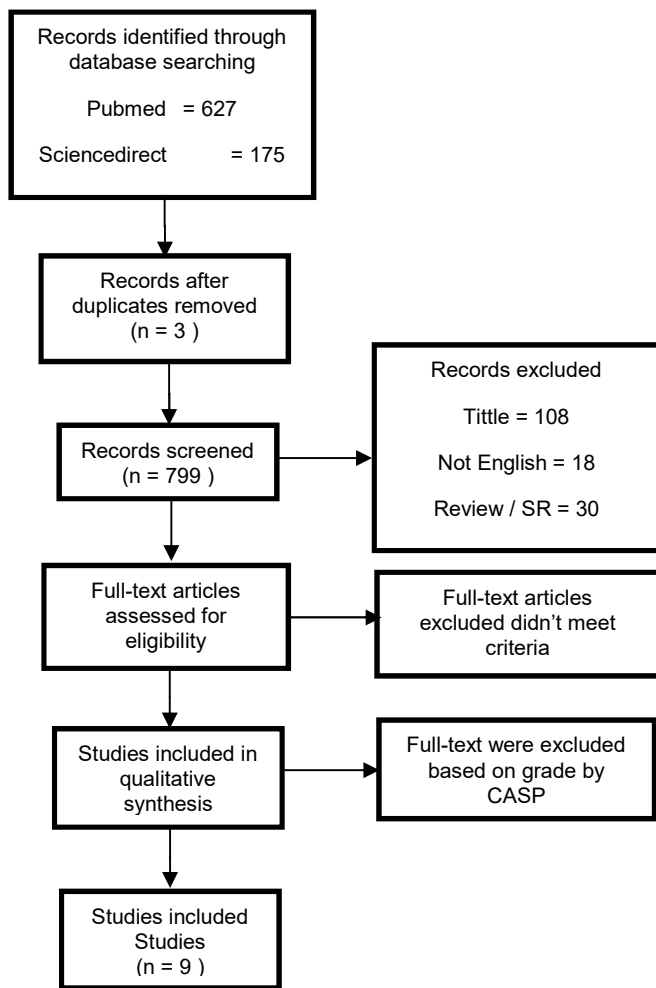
Records identified through database searching

Pubmed = 627

Sciencedirect = 175

Records after duplicates removed (n = 3 )

Records excluded

Tittle = 108

Not English = 18

Review / SR = 30

Records screened (n = 799 )

Full-text articles assessed for eligibility

Full-text articles excluded didn't meet criteria

Studies included in qualitative synthesis

Full-text were excluded based on grade by CASP

Studies included Studies (n = 9 )